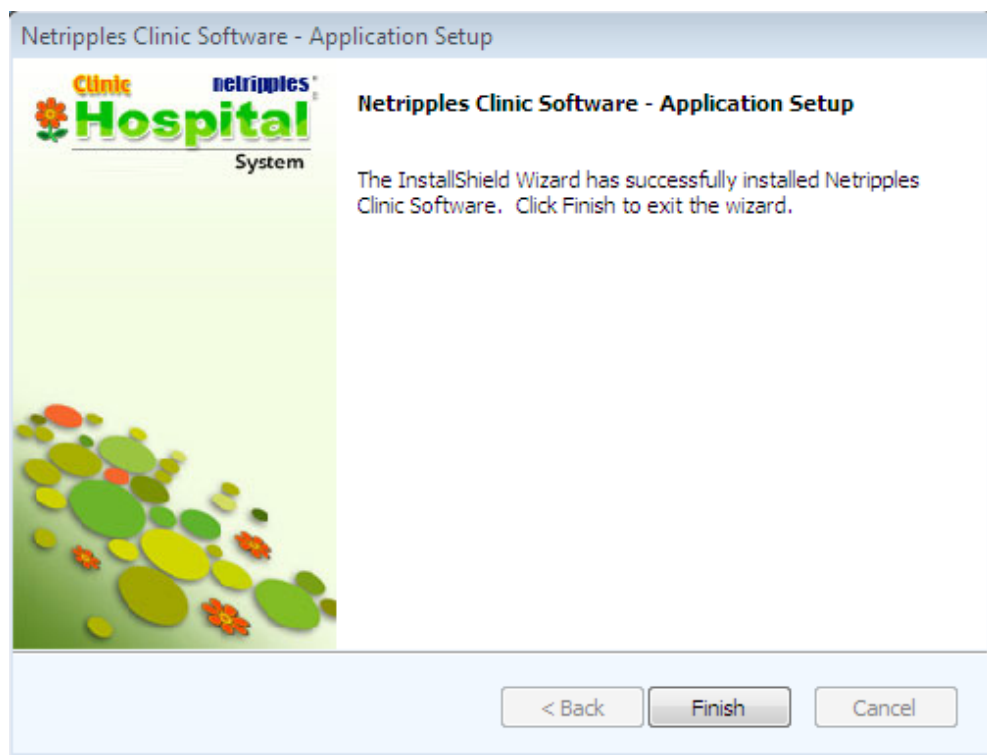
Netripples Clinic Software - Application Setup

Clinic netripples
Hospital
System

Netripples Clinic Software - Application Setup

The InstallShield Wizard has successfully installed Netripples Clinic Software. Click Finish to exit the wizard.

< Back
Finish
Cancel